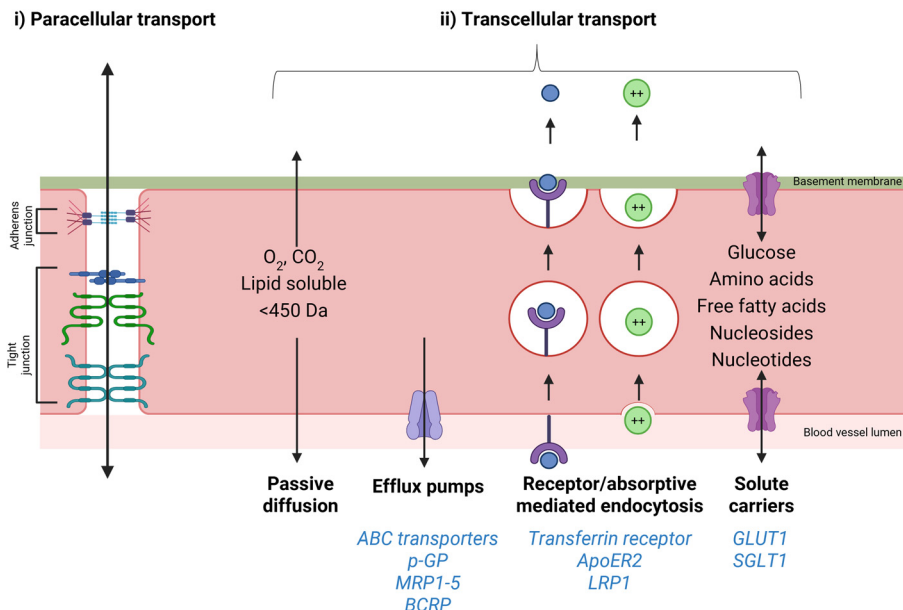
i) Paracellular transport

ii) Transcellular transport

++

Basement membrane

Adherens junction

Tight junction

$O_2$, $CO_2$
Lipid soluble
<450 Da

++

++

++

Glucose
Amino acids
Free fatty acids
Nucleosides
Nucleotides

Blood vessel lumen

Passive diffusion

Efflux pumps

ABC transporters
p-GP
MRP1-5
BCRP

Receptor/absorptive mediated endocytosis

Transferrin receptor
ApoER2
LRP1

Solute carriers

GLUT1
SGLT1